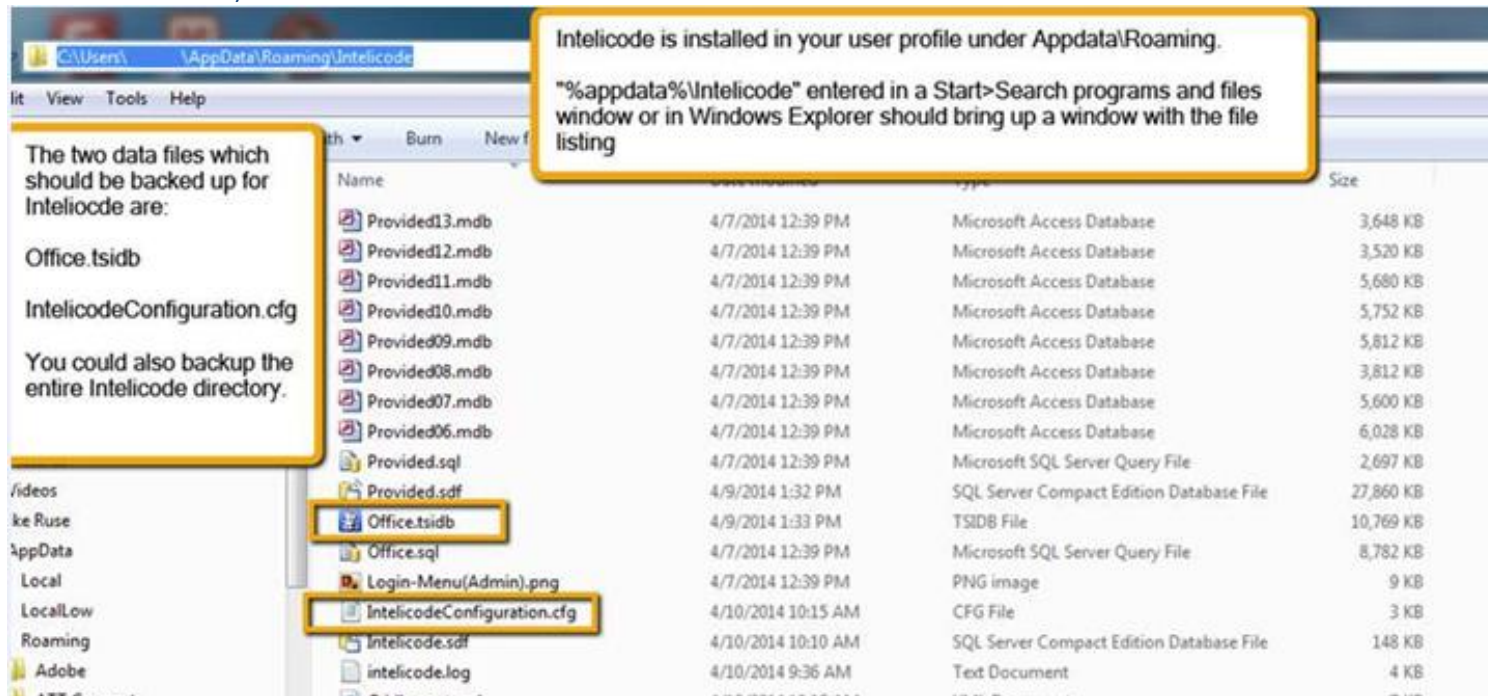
C:\Users\ \AppData\Roaming\Intelicode

Intelicode is installed in your user profile under Appdata\Roaming.

"%appdata%\Intelicode" entered in a Start>Search programs and files window or in Windows Explorer should bring up a window with the file listing

lit View Tools Help

th ▾ Burn New f

The two data files which should be backed up for Inteliocde are:

Office.tsidb

IntelicodeConfiguration.cfg

You could also backup the entire Intelicode directory.

| Name | | | Size |
|---|---|---|---|
| Provided13.mdb | 4/7/2014 12:39 PM | Microsoft Access Database | 3,648 KB |
| Provided12.mdb | 4/7/2014 12:39 PM | Microsoft Access Database | 3,520 KB |
| Provided11.mdb | 4/7/2014 12:39 PM | Microsoft Access Database | 5,680 KB |
| Provided10.mdb | 4/7/2014 12:39 PM | Microsoft Access Database | 5,752 KB |
| Provided09.mdb | 4/7/2014 12:39 PM | Microsoft Access Database | 5,812 KB |
| Provided08.mdb | 4/7/2014 12:39 PM | Microsoft Access Database | 3,812 KB |
| Provided07.mdb | 4/7/2014 12:39 PM | Microsoft Access Database | 5,600 KB |
| Provided06.mdb | 4/7/2014 12:39 PM | Microsoft Access Database | 6,028 KB |
| Provided.sql | 4/7/2014 12:39 PM | Microsoft SQL Server Query File | 2,697 KB |
| Provided.sdf | 4/9/2014 1:32 PM | SQL Server Compact Edition Database File | 27,860 KB |
| Office.tsidb | 4/9/2014 1:33 PM | TSIDB File | 10,769 KB |
| Office.sql | 4/7/2014 12:39 PM | Microsoft SQL Server Query File | 8,782 KB |
| Login-Menu(Admin).png | 4/7/2014 12:39 PM | PNG image | 9 KB |
| IntelicodeConfiguration.cfg | 4/10/2014 10:15 AM | CFG File | 3 KB |
| Intelicode.sdf | 4/10/2014 10:10 AM | SQL Server Compact Edition Database File | 148 KB |
| intelicode.log | 4/10/2014 9:36 AM | Text Document | 4 KB |

/ideos
ke Ruse
AppData
Local
LocalLow
Roaming
Adobe